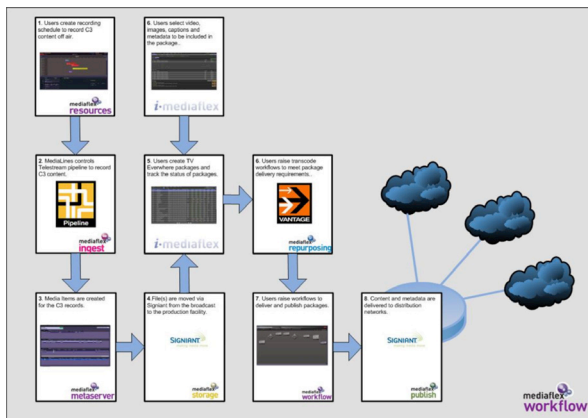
1. Users create recording schedule to record C3 content off air.

mediaflex resources

6. Users select video, images, captions and metadata to be included in the package.

i-mediaflex

2. MediaLines controls Telestream pipeline to record C3 content.

Pipeline

mediaflex ingest

5. Users create TV Everywhere packages and track the status of packages.

i-mediaflex

6. Users raise transcode workflows to meet package delivery requirements.

VANTAGE

mediaflex repurposing

3. Media items are created for the C3 records.

mediaflex metaserver

4. File(s) are moved via Signiant from the broadcast to the production facility.

SIGNIANT

mediaflex storage

7. Users raise workflows to deliver and publish packages.

mediaflex workflow

8. Content and metadata are delivered to distribution networks.

SIGNIANT

mediaflex publish

mediaflex workflow